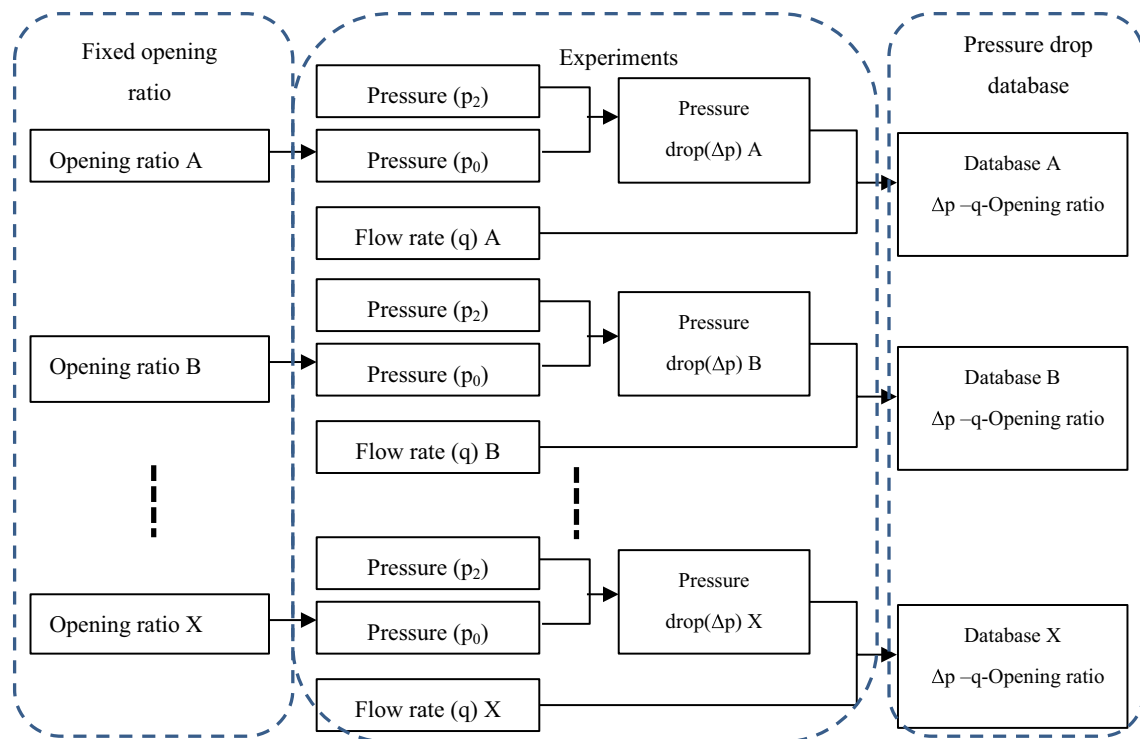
Fixed opening ratio

Experiments

Pressure drop database

Opening ratio A

Pressure ($p_2$)

Pressure ($p_0$)

Pressure drop($\Delta$p) A

Flow rate (q) A

Database A
$\Delta$p –q-Opening ratio

Opening ratio B

Pressure ($p_2$)

Pressure ($p_0$)

Pressure drop($\Delta$p) B

Flow rate (q) B

Database B
$\Delta$p –q-Opening ratio

Opening ratio X

Pressure ($p_2$)

Pressure ($p_0$)

Pressure drop($\Delta$p) X

Flow rate (q) X

Database X
$\Delta$p –q-Opening ratio